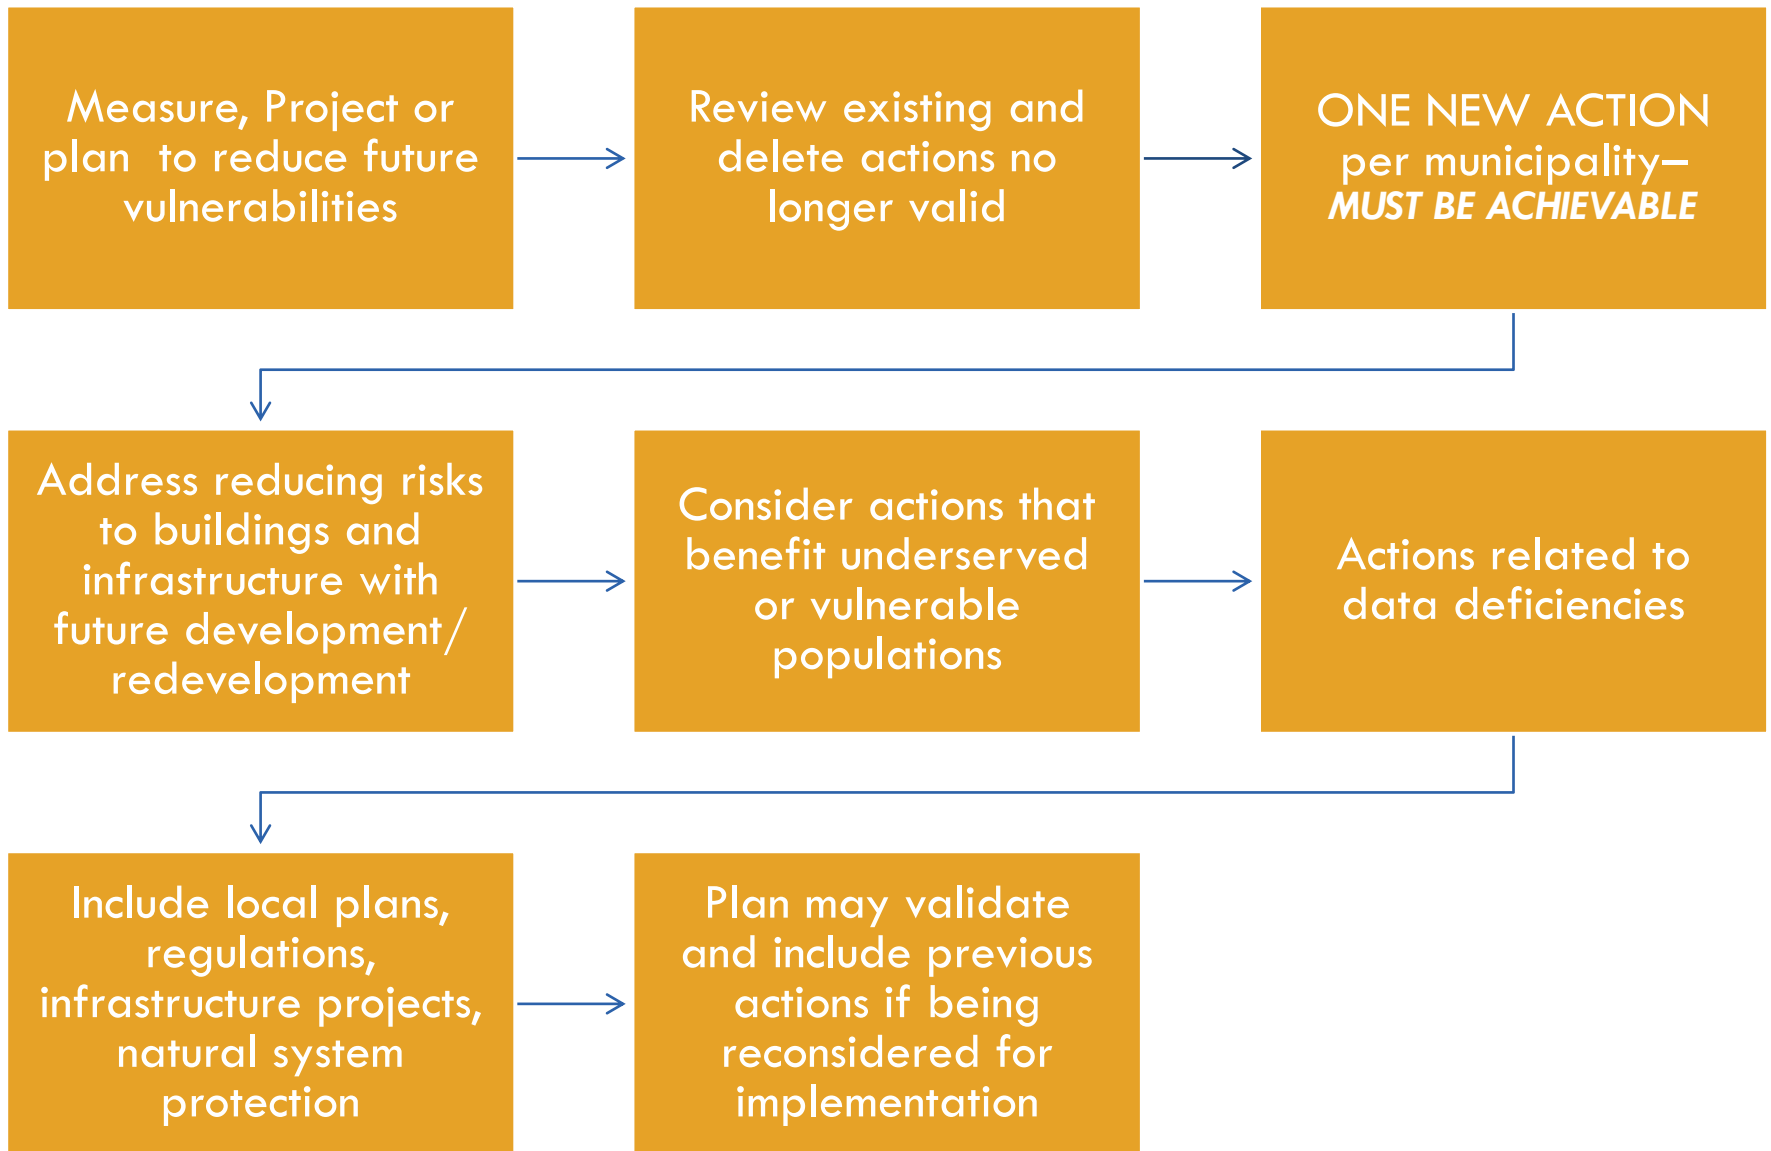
Measure, Project or plan to reduce future vulnerabilities

Review existing and delete actions no longer valid

ONE NEW ACTION per municipality– *MUST BE ACHIEVABLE*

Address reducing risks to buildings and infrastructure with future development/ redevelopment

Consider actions that benefit underserved or vulnerable populations

Actions related to data deficiencies

Include local plans, regulations, infrastructure projects, natural system protection

Plan may validate and include previous actions if being reconsidered for implementation